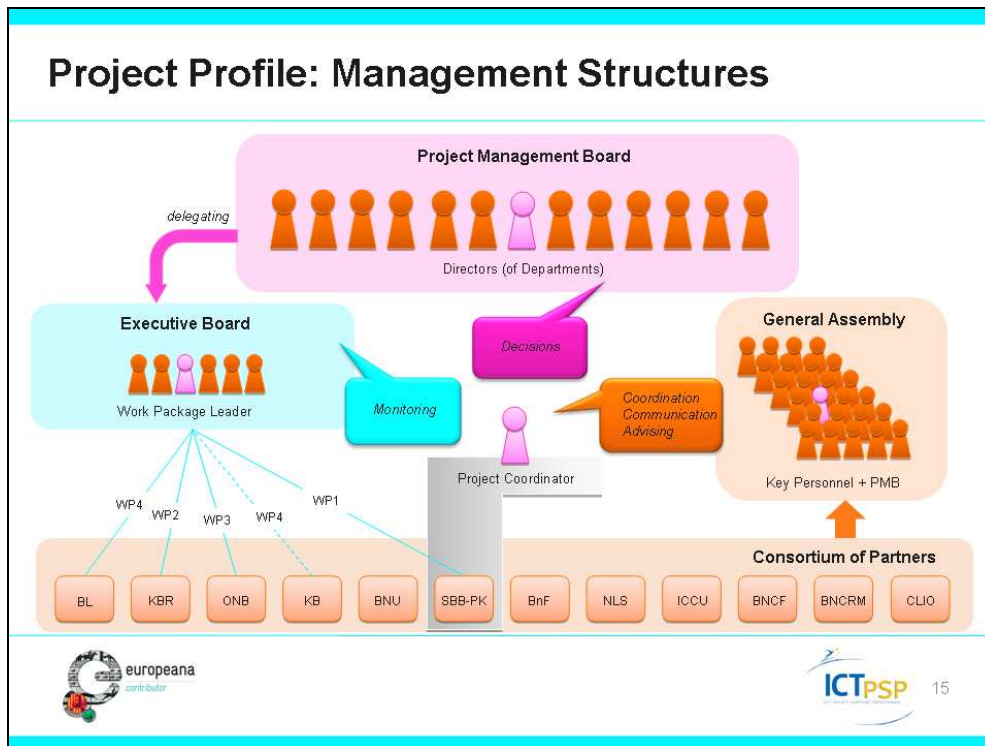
Project Profile: Management Structures

Project Management Board

delegating

Directors (of Departments)

Executive Board

Work Package Leader

Decisions

Monitoring

Coordination
Communication
Advising

General Assembly

Key Personnel + PMB

Project Coordinator

WP4
WP2
WP3
WP4
WP1

Consortium of Partners

BL
KBR
ONB
KB
BNU
SBB-PK
BnF
NLS
ICCU
BNCF
BNCRM
CLIO

europeana
contributor

ICTPSP

15